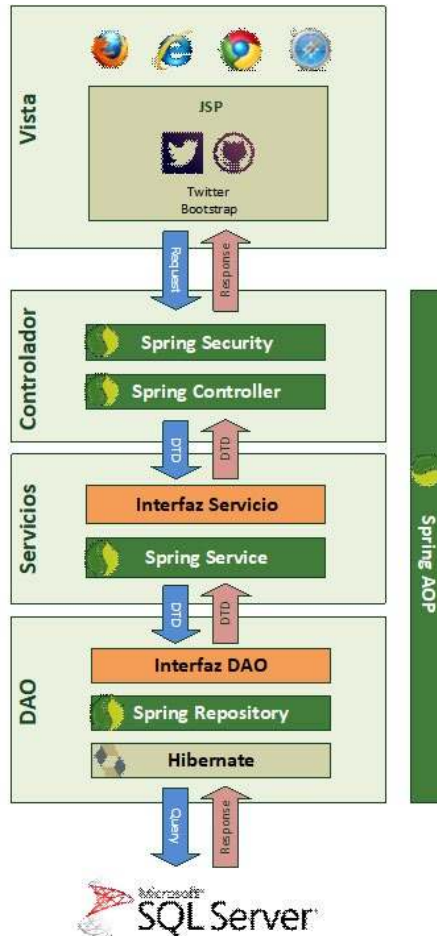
Vista

JSP

Twitter Bootstrap

Request

Response

Controlador

Spring Security

Spring Controller

DTD

DTD

Servicios

Interfaz Servicio

Spring Service

DTD

DTD

DAO

Interfaz DAO

Spring Repository

Hibernate

Query

Response

Spring AOP

Microsoft SQL Server